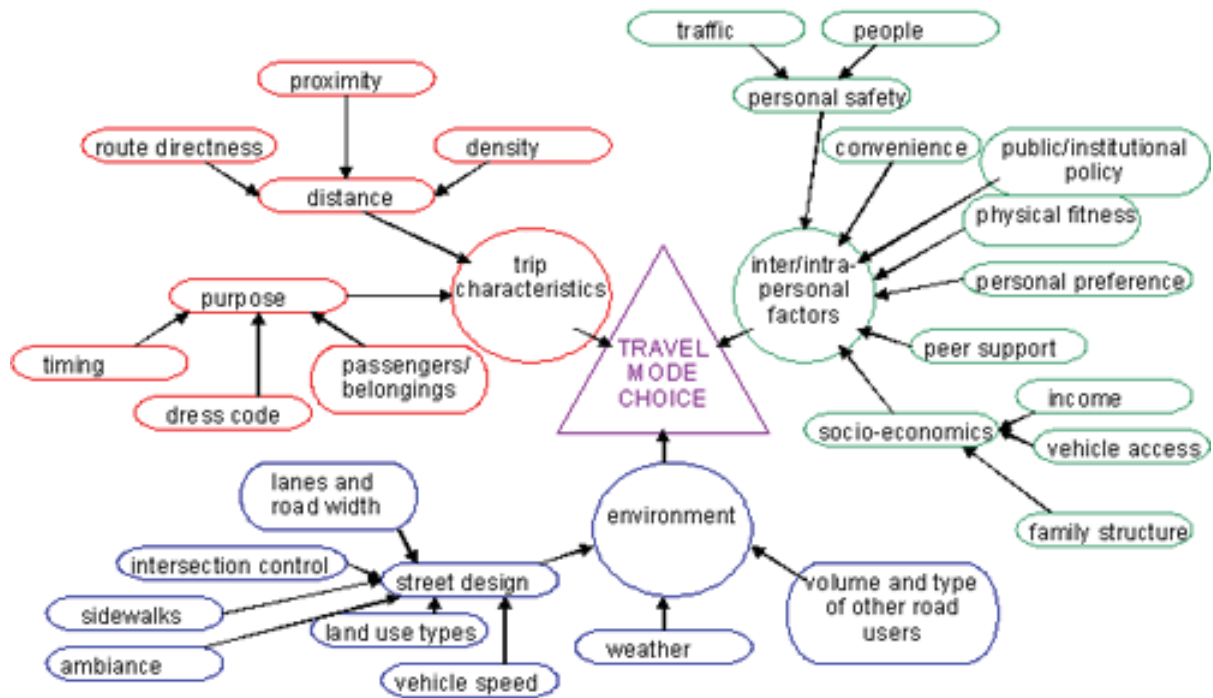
traffic

people

personal safety

proximity

route directness

density

distance

convenience

public/institutional policy

physical fitness

trip characteristics

inter/intra-personal factors

personal preference

purpose

TRAVEL MODE CHOICE

timing

passengers/ belongings

peer support

dress code

income

socio-economics

vehicle access

lanes and road width

environment

family structure

intersection control

street design

volume and type of other road users

sidewalks

land use types

ambiance

weather

vehicle speed